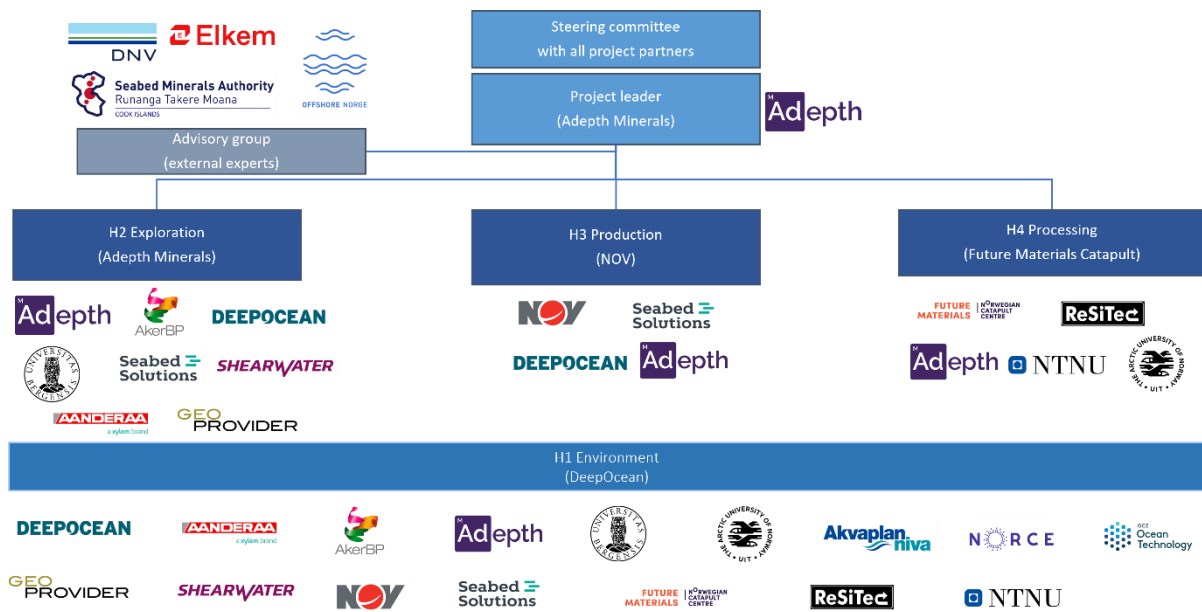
DNV Elkem

Seabed Minerals Authority
Runanga Takere Moana
COOK ISLANDS

OFFSHORE NORGE

Steering committee
with all project partners

Project leader
(Adepth Minerals)

Adepth

Advisory group
(external experts)

H2 Exploration
(Adepth Minerals)

H3 Production
(NOV)

H4 Processing
(Future Materials Catapult)

Adepth AkerBP DEEPOCEAN

UNIVERSITAS BERGENSIS Seabed Solutions SHEARWATER

AANDERAA a xylem brand GEO PROVIDER

NOV Seabed Solutions

DEEPOCEAN Adepth

FUTURE MATERIALS NORWEGIAN CATAPULT CENTRE ReSiTec

Adepth NTNU THE ARCTIC UNIVERSITY OF NORWAY UIT

H1 Environment
(DeepOcean)

DEEPOCEAN AANDERAA a xylem brand AkerBP Adepth UNIVERSITAS BERGENSIS THE ARCTIC UNIVERSITY OF NORWAY UIT Akvaplan niva NORCE GCE Ocean Technology

GEO PROVIDER SHEARWATER NOV Seabed Solutions FUTURE MATERIALS NORWEGIAN CATAPULT CENTRE ReSiTec NTNU